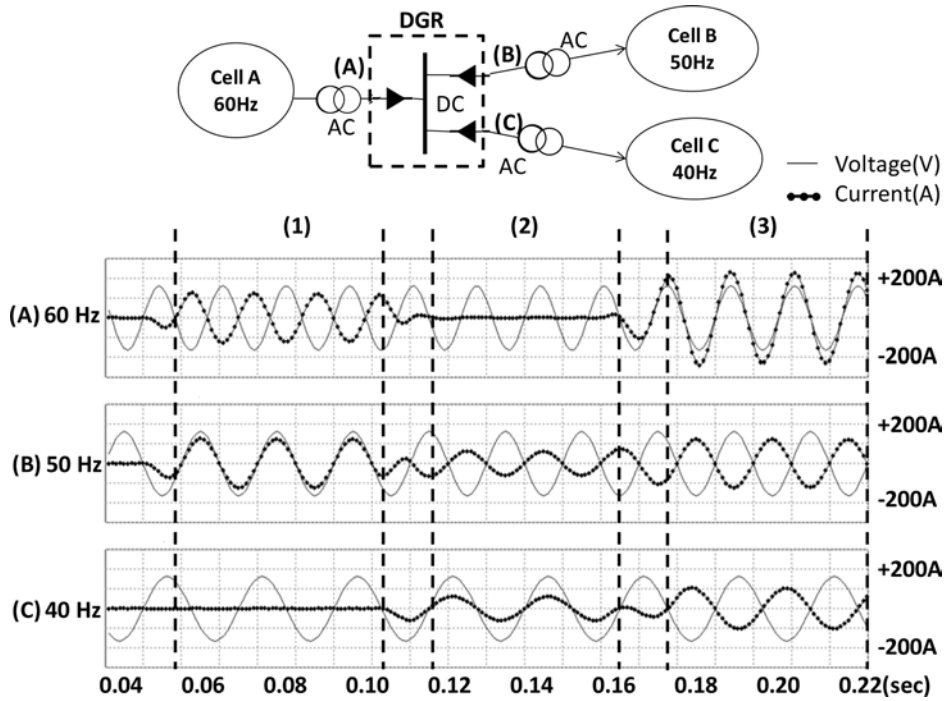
DGR

Cell A
60Hz

(A)

AC

DC

(B)

AC

Cell B
50Hz

(C)

AC

Cell C
40Hz

Voltage(V)
Current(A)

(1)

(2)

(3)

(A) 60 Hz

+200A

-200A

(B) 50 Hz

+200A

-200A

(C) 40 Hz

+200A

-200A

0.04 0.06 0.08 0.10 0.12 0.14 0.16 0.18 0.20 0.22(sec)